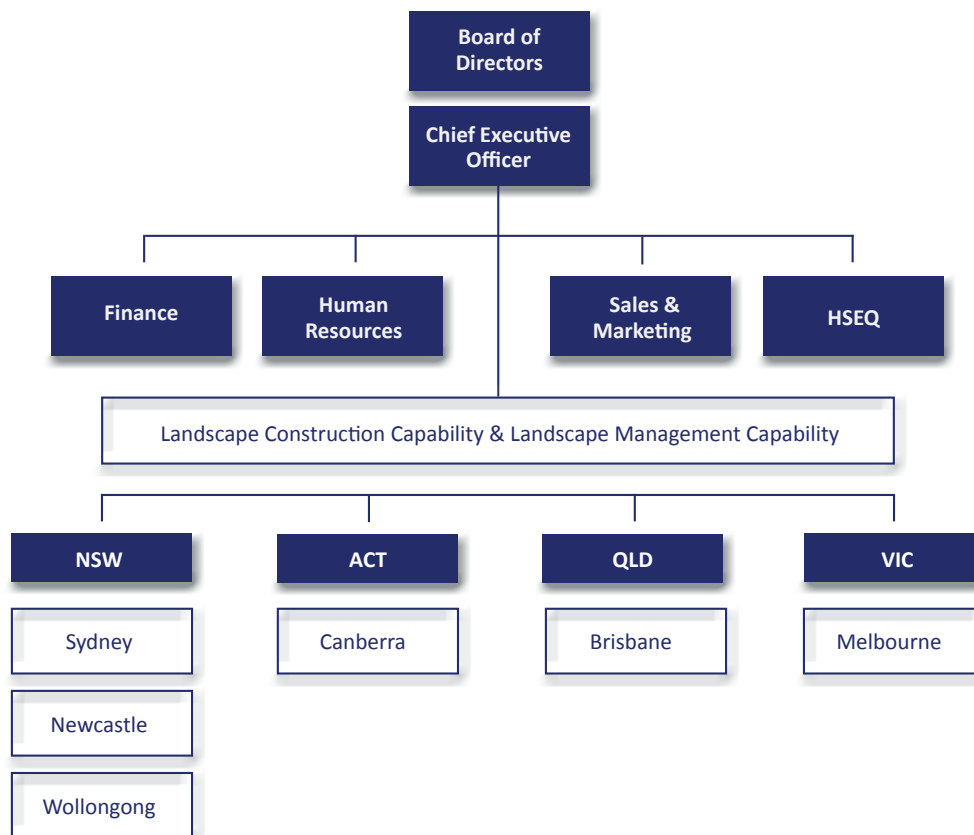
Board of Directors

Chief Executive Officer

Finance

Human Resources

Sales & Marketing

HSEQ

Landscape Construction Capability & Landscape Management Capability

NSW

Sydney

Newcastle

Wollongong

ACT

Canberra

QLD

Brisbane

VIC

Melbourne